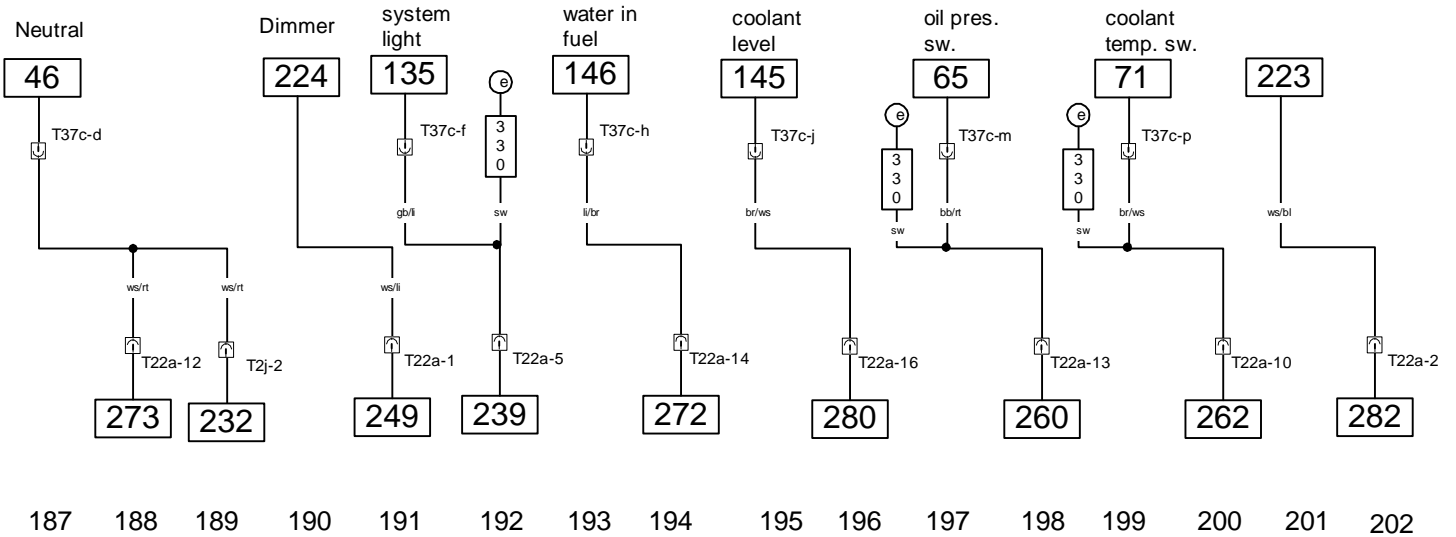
Neutral

46

T37c-d

ws/rt

ws/rt

T22a-12

T2j-2

273

232

Dimmer

224

system light

135

T37c-f

gb/li

ws/li

T22a-1

249

e

3 3 0

sw

T22a-5

239

water in fuel

146

T37c-h

li/br

T22a-14

272

coolant level

145

T37c-j

br/ws

T22a-16

280

oil pres. sw.

65

e

3 3 0

sw

T37c-m

bb/rt

T22a-13

260

coolant temp. sw.

71

e

3 3 0

sw

T37c-p

br/ws

T22a-10

262

223

ws/bl

T22a-2

282

187 188 189 190 191 192 193 194 195 196 197 198 199 200 201 202